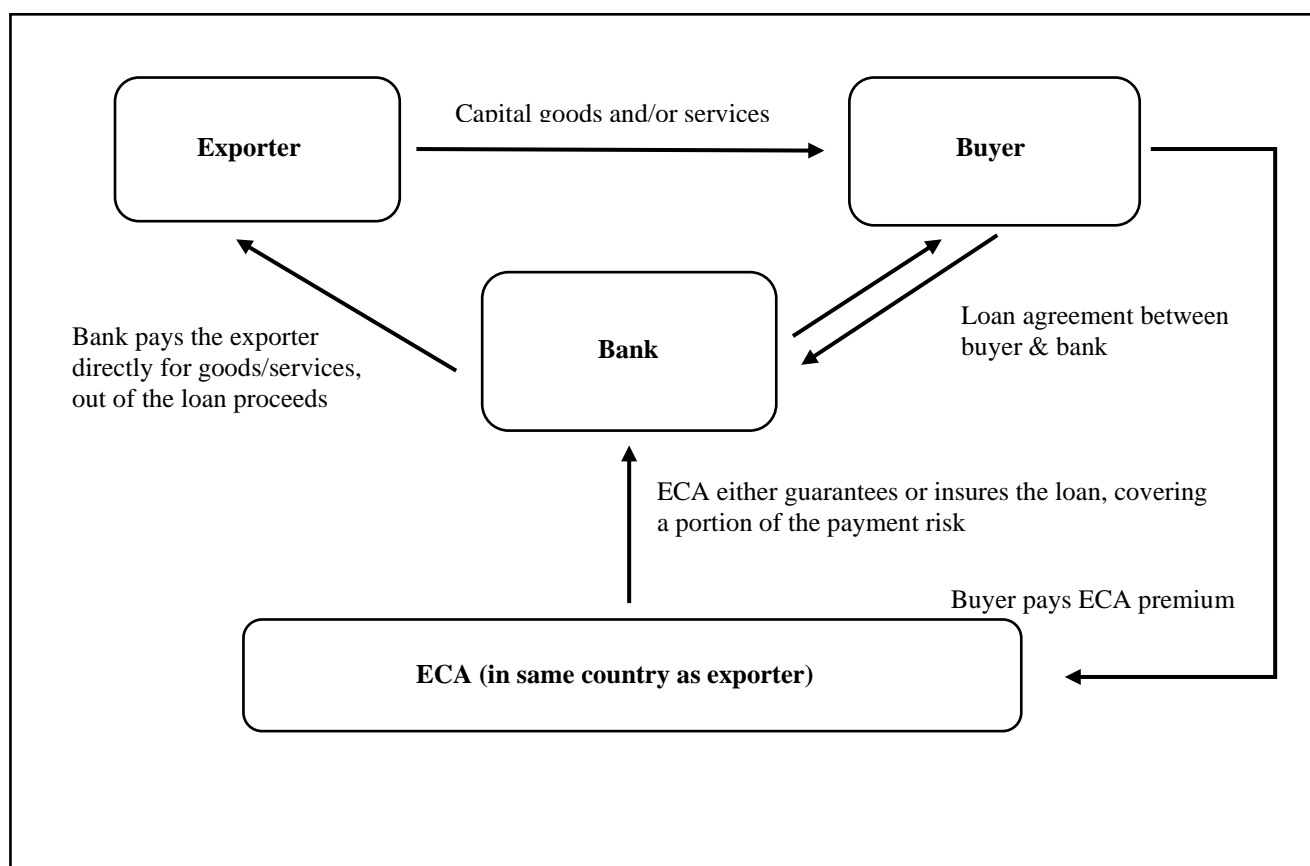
Exporter

Capital goods and/or services

Buyer

Bank pays the exporter directly for goods/services, out of the loan proceeds

Bank

Loan agreement between buyer & bank

ECA either guarantees or insures the loan, covering a portion of the payment risk

Buyer pays ECA premium

ECA (in same country as exporter)